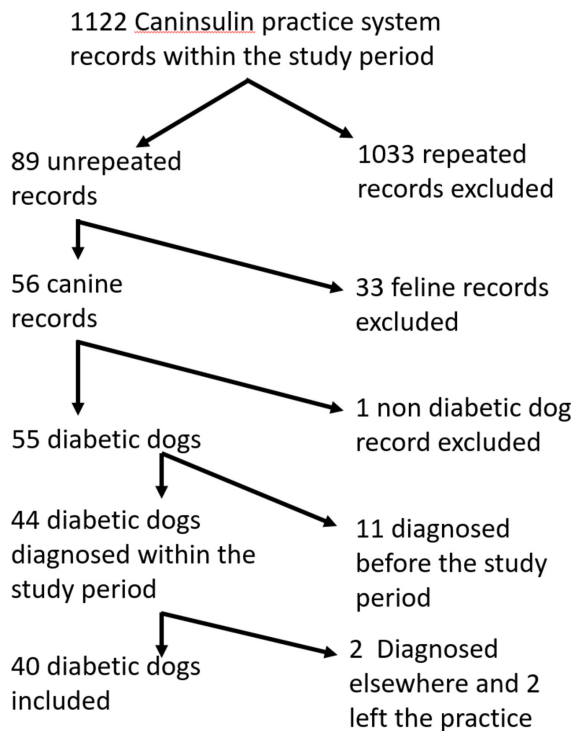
1122 Caninsulin practice system records within the study period

89 unrepeated records

1033 repeated records excluded

56 canine records

33 feline records excluded

55 diabetic dogs

1 non diabetic dog record excluded

44 diabetic dogs diagnosed within the study period

11 diagnosed before the study period

40 diabetic dogs included

2 Diagnosed elsewhere and 2 left the practice